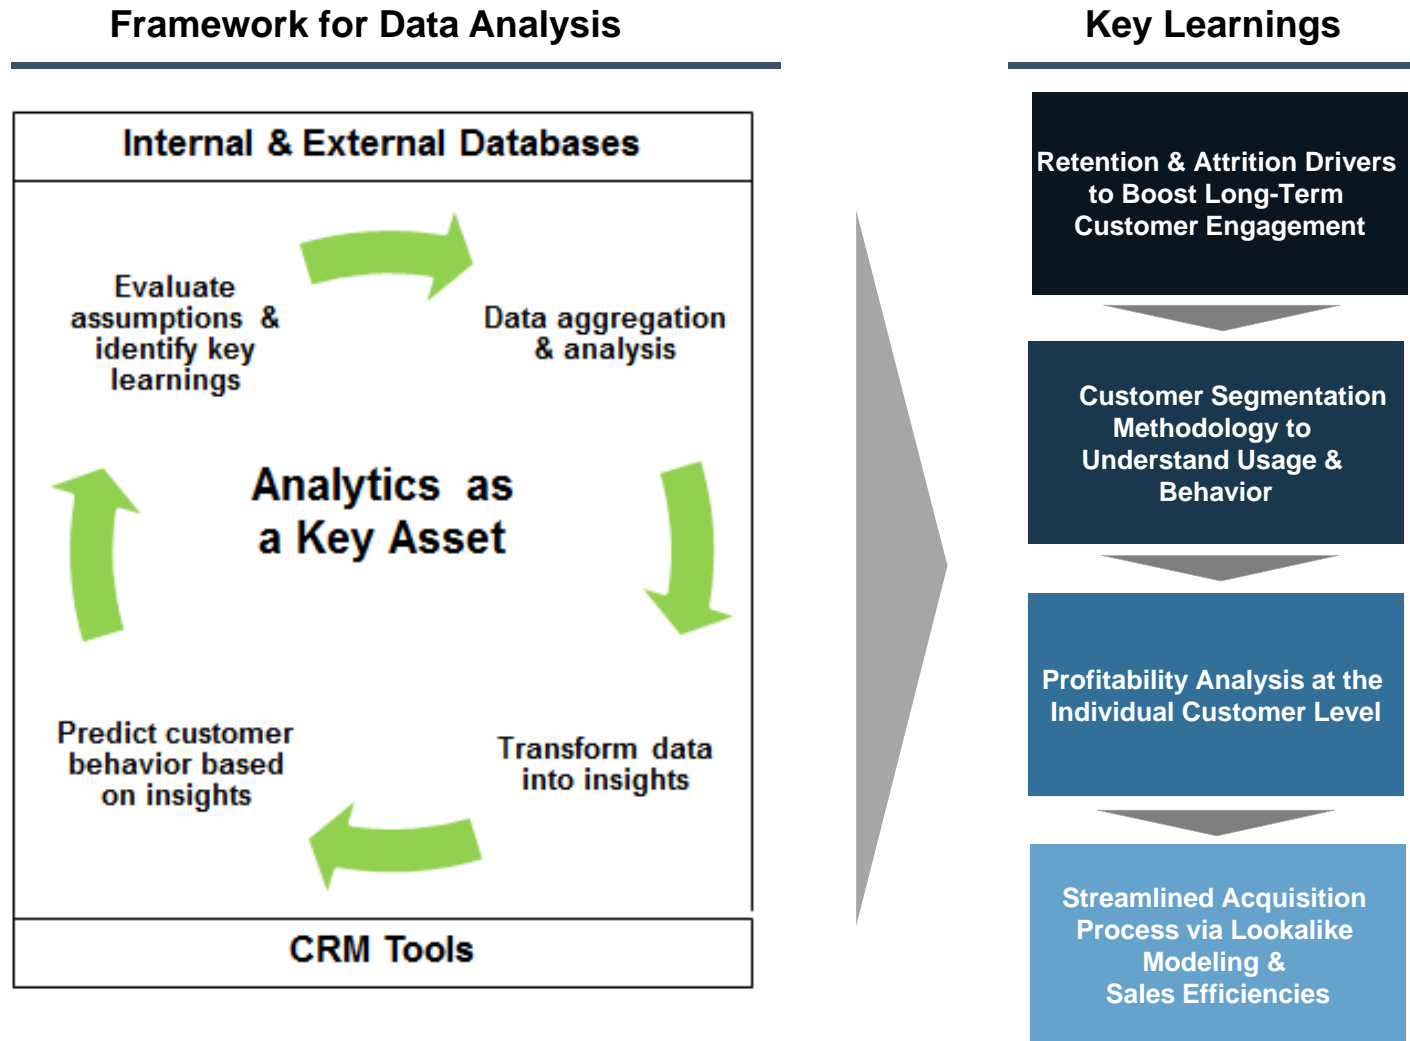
Framework for Data Analysis

Internal & External Databases

Evaluate assumptions & identify key learnings

Data aggregation & analysis

Analytics as a Key Asset

Predict customer behavior based on insights

Transform data into insights

CRM Tools

Key Learnings

Retention & Attrition Drivers to Boost Long-Term Customer Engagement

Customer Segmentation Methodology to Understand Usage & Behavior

Profitability Analysis at the Individual Customer Level

Streamlined Acquisition Process via Lookalike Modeling & Sales Efficiencies